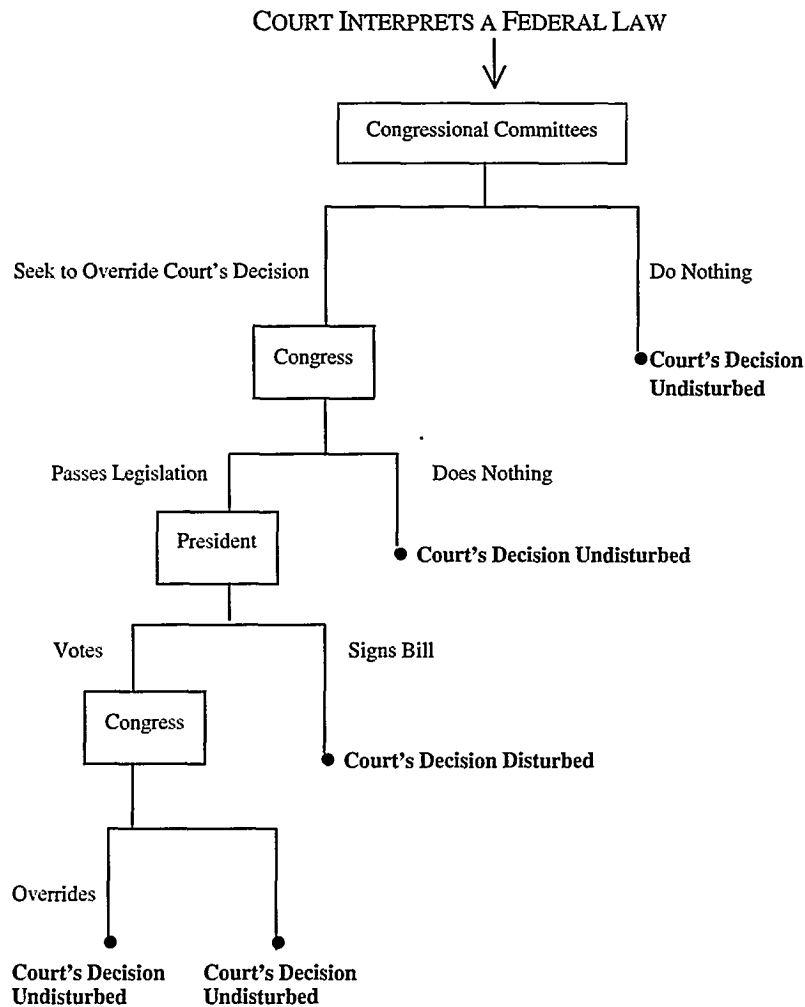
COURT INTERPRETS A FEDERAL LAW

Congressional Committees

Seek to Override Court's Decision

Do Nothing

Congress

Court's Decision Undisturbed

Passes Legislation

Does Nothing

President

Court's Decision Undisturbed

Votes

Signs Bill

Congress

Court's Decision Disturbed

Overrides

Court's Decision Undisturbed

Court's Decision Undisturbed